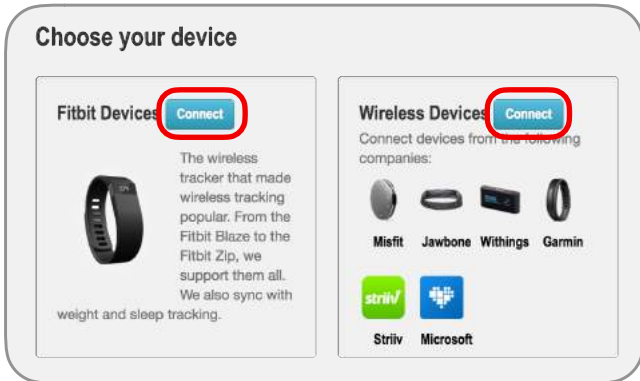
Choose your device

Fitbit Devices Connect

The wireless tracker that made wireless tracking popular. From the Fitbit Blaze to the Fitbit Zip, we support them all. We also sync with weight and sleep tracking.

Wireless Devices Connect

Connect devices from the following companies:

Misfit Jawbone Withings Garmin

striiv

Striiv Microsoft